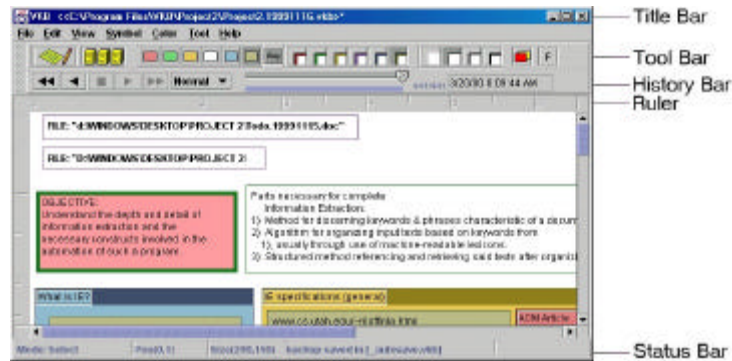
VKB <<C:\Program Files\VKB\Project2\Project2.19991116.vkb>*

File Edit View Symbol Color Tool Help

Title Bar

Tool Bar

F

Normal

3/20/00 8:09:44 AM

History Bar

Ruler

FILE: "d:\WINDOWS\DESKTOP\PROJECT 2\todo.19991105.doc"

FILE: "D:\WINDOWS\DESKTOP\PROJECT 2\

OBJECTIVE:
Understand the depth and detail of information extraction and the necessary constructs involved in the automation of such a program.

Parts necessary for complete Information Extraction:
1) Method for discerning keywords & phrases characteristic of a docum
2) Algorithm for organizing input texts based on keywords from 1), usually through use of machine-readable lexicons.
3) Structured method referencing and retrieving said texts after organi

What is IE?

IE specifications (general)

www.cs.utah.edu/~riloff/ie.html

ACM Article

Mode: Select    Pos(0,0)    Size(295,195)    backup saved to [_autosave.vkb]

Status Bar